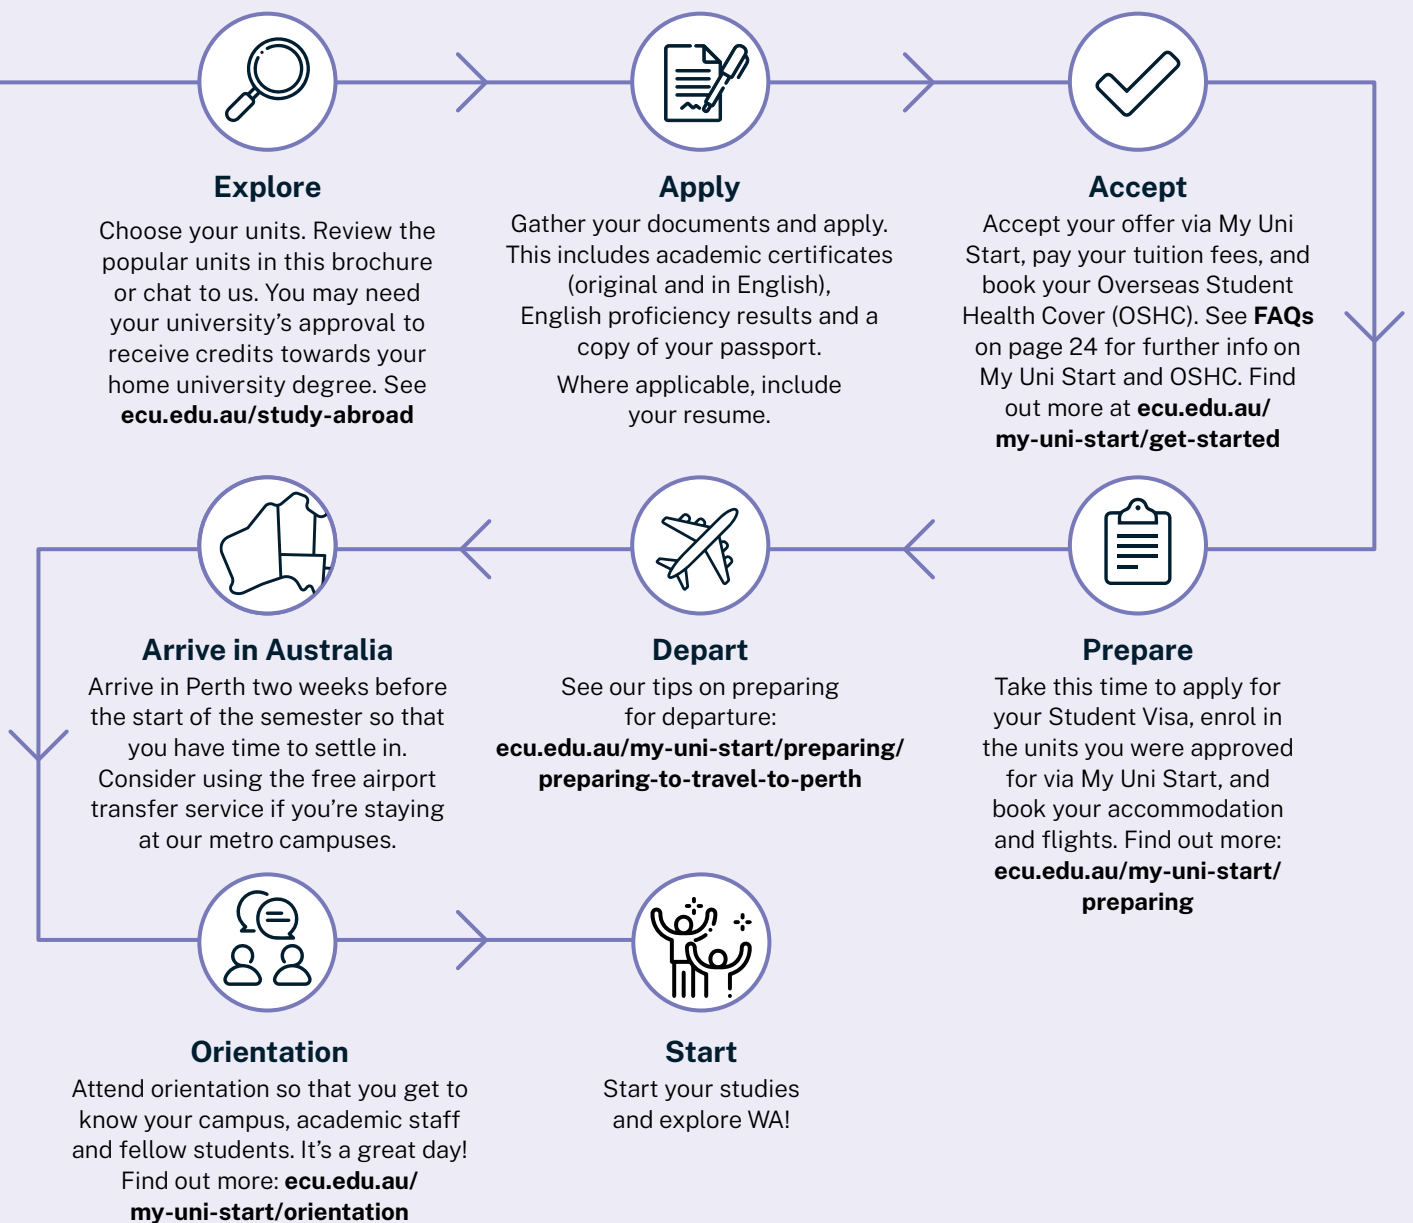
Explore
Choose your units. Review the popular units in this brochure or chat to us. You may need your university's approval to receive credits towards your home university degree. See ecu.edu.au/study-abroad

Apply
Gather your documents and apply. This includes academic certificates (original and in English), English proficiency results and a copy of your passport.

Where applicable, include your resume.

Accept
Accept your offer via My Uni Start, pay your tuition fees, and book your Overseas Student Health Cover (OSHC). See FAQs on page 24 for further info on My Uni Start and OSHC. Find out more at ecu.edu.au/my-uni-start/get-started

Prepare
Take this time to apply for your Student Visa, enrol in the units you were approved for via My Uni Start, and book your accommodation and flights. Find out more: ecu.edu.au/my-uni-start/preparing

Depart
See our tips on preparing for departure: ecu.edu.au/my-uni-start/preparing/preparing-to-travel-to-perth

Arrive in Australia
Arrive in Perth two weeks before the start of the semester so that you have time to settle in. Consider using the free airport transfer service if you're staying at our metro campuses.

Orientation
Attend orientation so that you get to know your campus, academic staff and fellow students. It's a great day! Find out more: ecu.edu.au/my-uni-start/orientation

Start
Start your studies and explore WA!